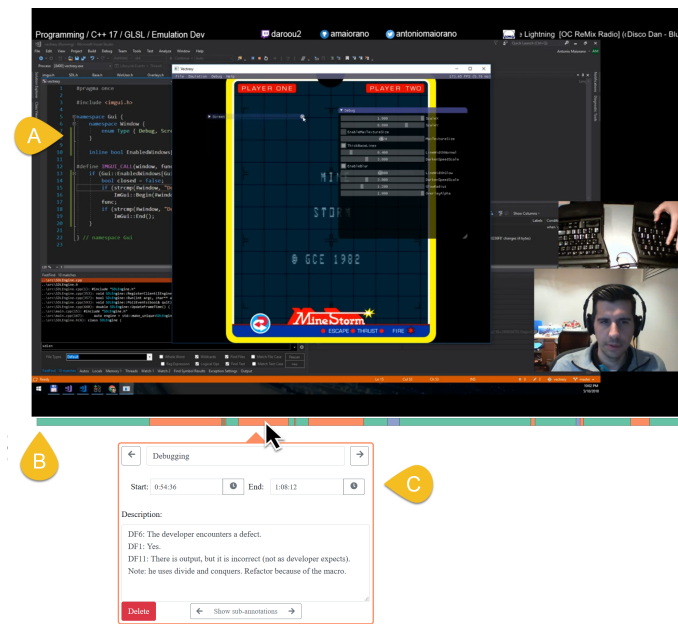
Programming / C++ 17 / GLSL / Emulation Dev

darou2

amaiorano

antoniomaiorano

Lightning [OC ReMix Radio] (Disco Dan - Blu

A

#pragma once

#include imgui.h>

namespace Gui {
namespace Window {
enum Type { Debug, Scr

inline bool EnabledWindows[

#define IMGUI_CALL(window, func
if (Gui::EnabledWindows[Gui
bool closed = false;
if (strcmp(#window, "De
ImGui::Begin(#window
func;
if (strcmp(#window, "De
ImGui::End();

} // namespace Gui

PLAYER ONE

PLAYER TWO

Debug

MI

STOR

© GCE 1982

MineStorm

ESCAPE

THRUST

FIRE

B

C

Debugging

Start: 0:54:36

End: 1:08:12

Description:

DF6: The developer encounters a defect.
DF1: Yes.
DF11: There is output, but it is incorrect (not as developer expects).
Note: he uses divide and conquers. Refactor because of the macro.

Delete

Show sub-annotations